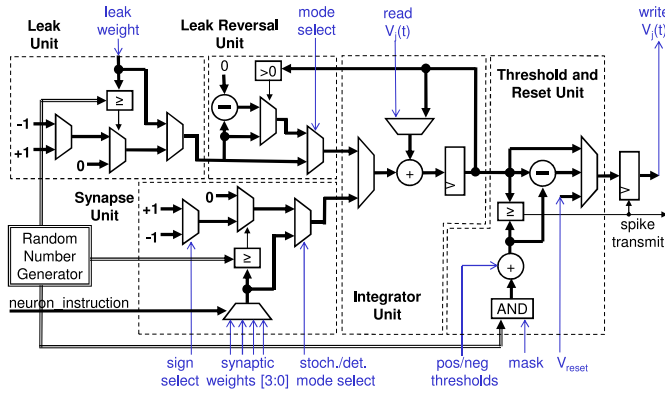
Leak Unit

leak weight

Leak Reversal Unit

mode select

read $V_j(t)$

write $V_j(t)$

Threshold and Reset Unit

0

>0

≥

-1

+1

0

Synapse Unit

0

+1

-1

≥

+

−

≥

+

Random Number Generator

neuron_instruction

Integrator Unit

AND

spike transmit

sign select

synaptic weights [3:0]

stoch./det. mode select

pos/neg thresholds

mask

$V_{reset}$